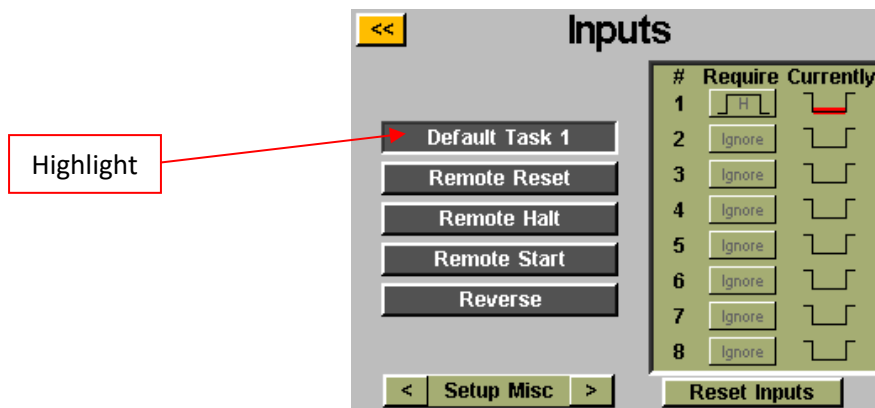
Highlight

<<

Inputs

Default Task 1
Remote Reset
Remote Halt
Remote Start
Reverse

| # | Require | Currently |
|---|---|---|
| 1 | H | |
| 2 | Ignore | |
| 3 | Ignore | |
| 4 | Ignore | |
| 5 | Ignore | |
| 6 | Ignore | |
| 7 | Ignore | |
| 8 | Ignore | |

< Setup Misc >

Reset Inputs